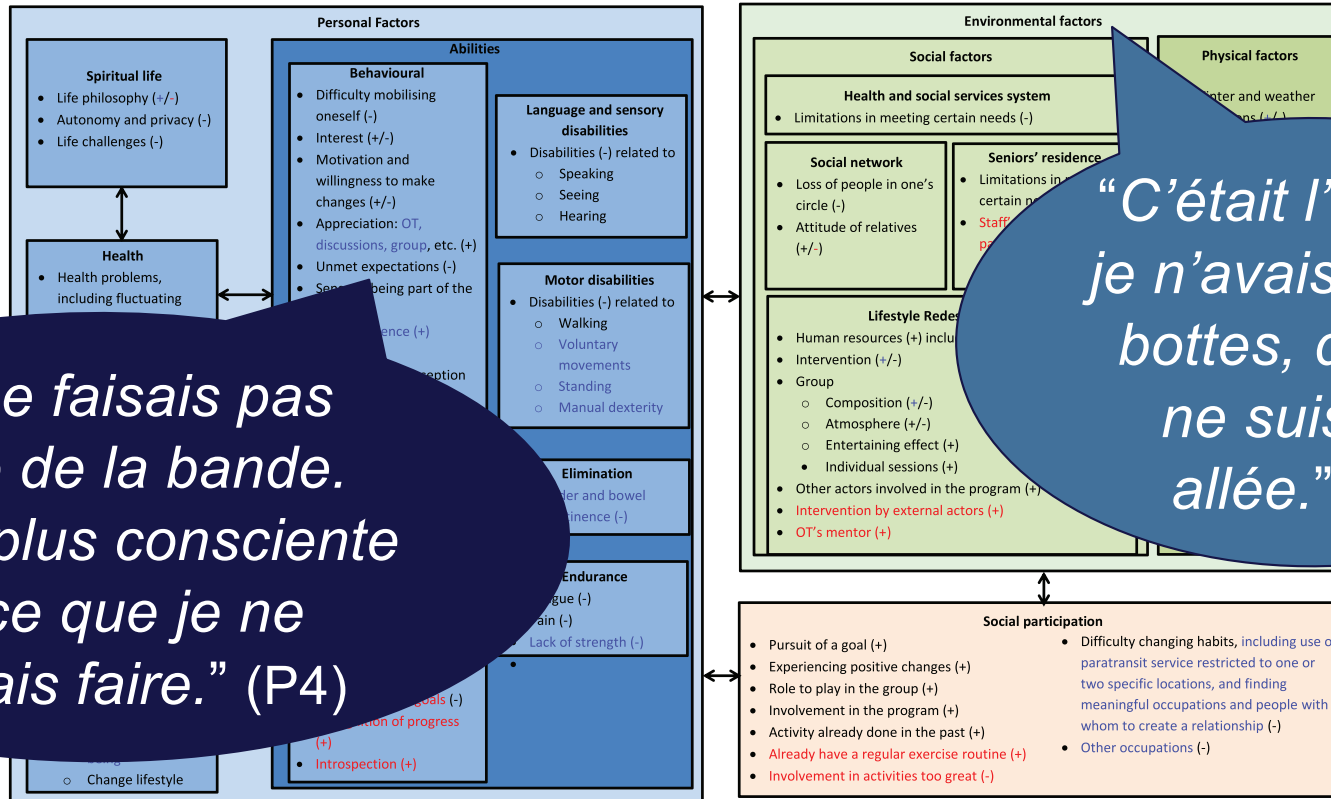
Personal Factors

Spiritual life
- Life philosophy (+/-)
- Autonomy and privacy (-)
- Life challenges (-)

Health
- Health problems, including fluctuating

Abilities

Behavioural
- Difficulty mobilising oneself (-)
- Interest (+/-)
- Motivation and willingness to make changes (+/-)
- Appreciation: OT, discussions, group, etc. (+)
- Unmet expectations (-)
- Sen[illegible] being part of the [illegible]
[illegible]ence (+)
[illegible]eption
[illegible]goals (-)
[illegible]ion of progress (+)
- Introspection (+)

o Change lifestyle

Language and sensory disabilities
- Disabilities (-) related to
  o Speaking
  o Seeing
  o Hearing

Motor disabilities
- Disabilities (-) related to
  o Walking
  o Voluntary movements
  o Standing
  o Manual dexterity

Elimination
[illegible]der and bowel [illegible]tinence (-)

Endurance
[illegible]gue (-)
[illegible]ain (-)
- Lack of strength (-)
-

"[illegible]e faisais pas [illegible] de la bande. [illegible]plus consciente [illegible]ce que je ne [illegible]ais faire." (P4)

Environmental factors

Social factors

Health and social services system
- Limitations in meeting certain needs (-)

Social network
- Loss of people in one's circle (-)
- Attitude of relatives (+/-)

Seniors' residence
- Limitations in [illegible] certain n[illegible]
- Staff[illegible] pa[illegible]

Lifestyle Redes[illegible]
- Human resources (+) inclu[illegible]
- Intervention (+/-)
- Group
  o Composition (+/-)
  o Atmosphere (+/-)
  o Entertaining effect (+)
  - Individual sessions (+)
- Other actors involved in the program (+)
- Intervention by external actors (+)
- OT's mentor (+)

Physical factors
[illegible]inter and weather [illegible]ons (+/-)

"C'était l'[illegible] je n'avais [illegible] bottes, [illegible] ne suis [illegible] allée."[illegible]

Social participation
- Pursuit of a goal (+)
- Experiencing positive changes (+)
- Role to play in the group (+)
- Involvement in the program (+)
- Activity already done in the past (+)
- Already have a regular exercise routine (+)
- Involvement in activities too great (-)
- Difficulty changing habits, including use o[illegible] paratransit service restricted to one or two specific locations, and finding meaningful occupations and people with whom to create a relationship (-)
- Other occupations (-)